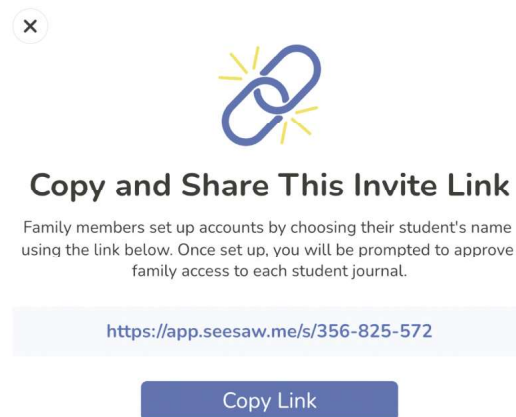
×

Copy and Share This Invite Link

Family members set up accounts by choosing their student's name using the link below. Once set up, you will be prompted to approve family access to each student journal.

https://app.seesaw.me/s/356-825-572

Copy Link